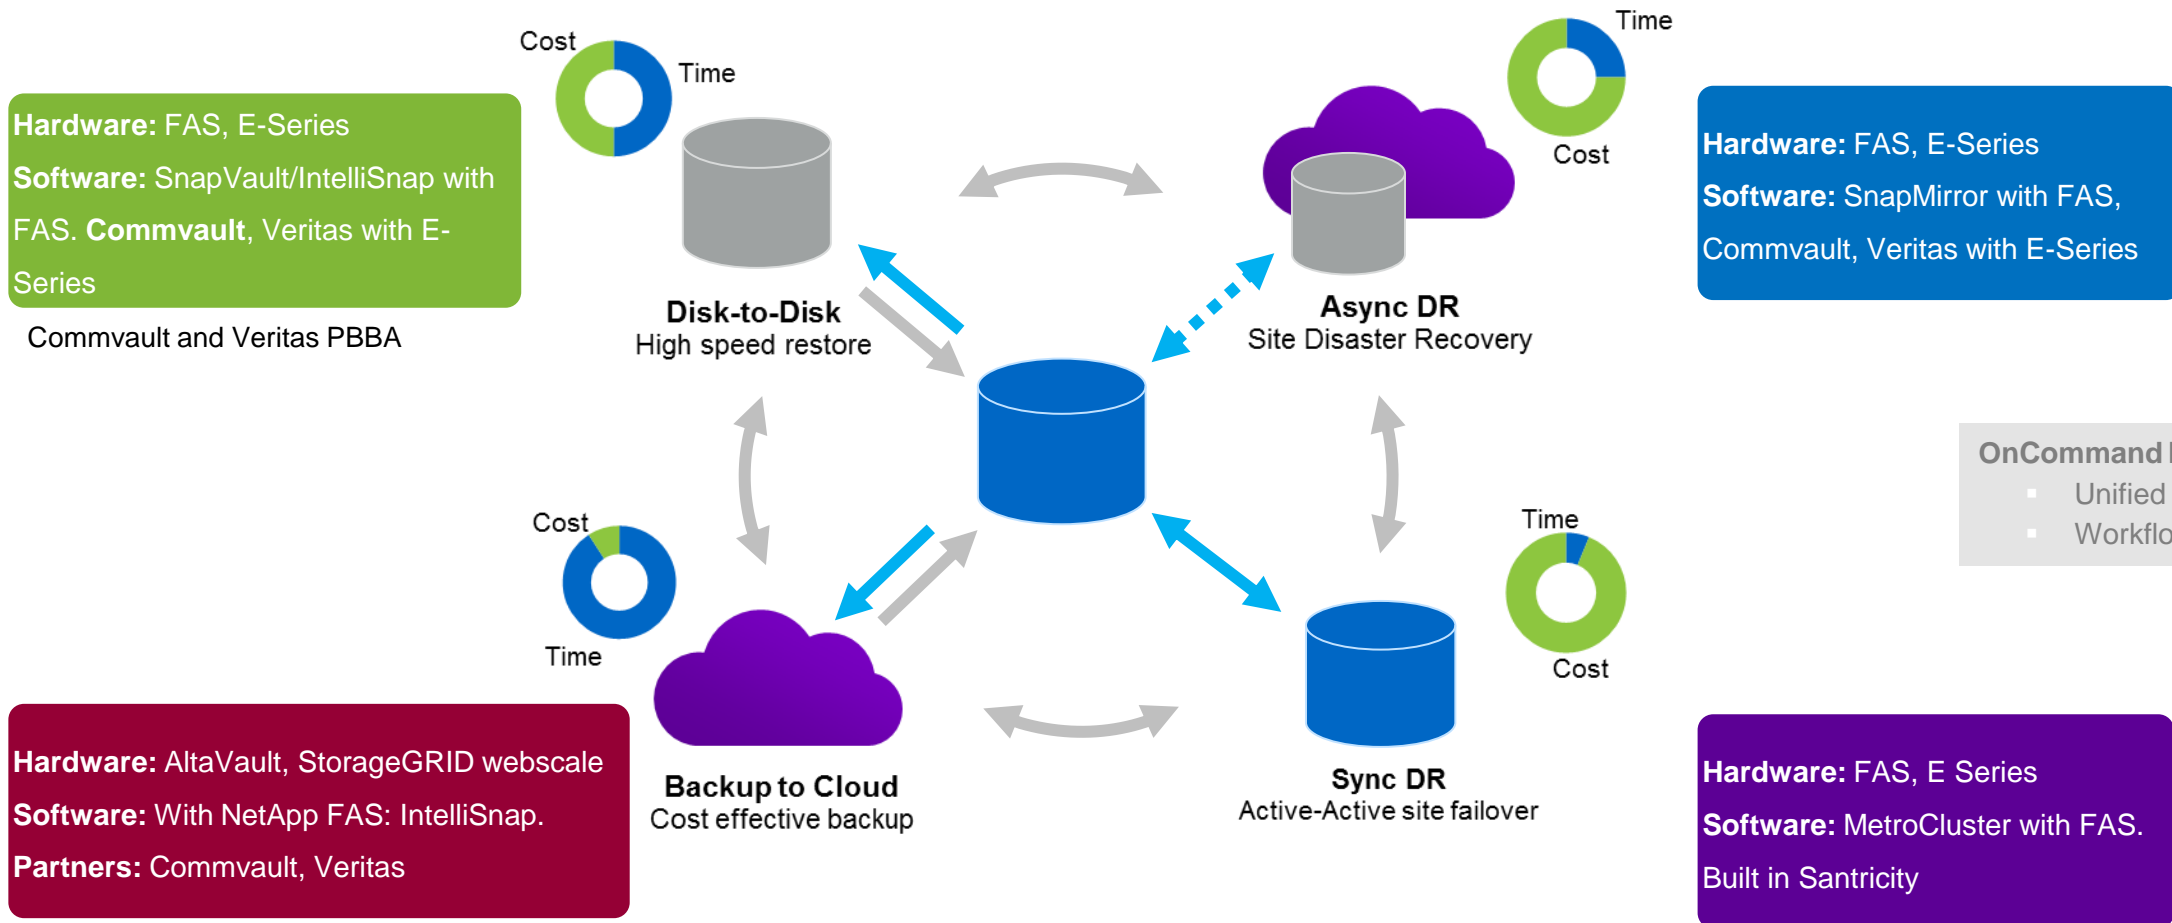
**Hardware:** FAS, E-Series
**Software:** SnapVault/IntelliSnap with FAS. **Commvault**, Veritas with E-Series

Commvault and Veritas PBBA

Cost

Time

**Disk-to-Disk**
High speed restore

Time

Cost

**Async DR**
Site Disaster Recovery

**Hardware:** FAS, E-Series
**Software:** SnapMirror with FAS, Commvault, Veritas with E-Series

OnCommand
Unified
Workflo

Cost

Time

Time

Cost

**Backup to Cloud**
Cost effective backup

**Sync DR**
Active-Active site failover

**Hardware:** AltaVault, StorageGRID webscale
**Software:** With NetApp FAS: IntelliSnap.
**Partners:** Commvault, Veritas

**Hardware:** FAS, E Series
**Software:** MetroCluster with FAS. Built in Santricity